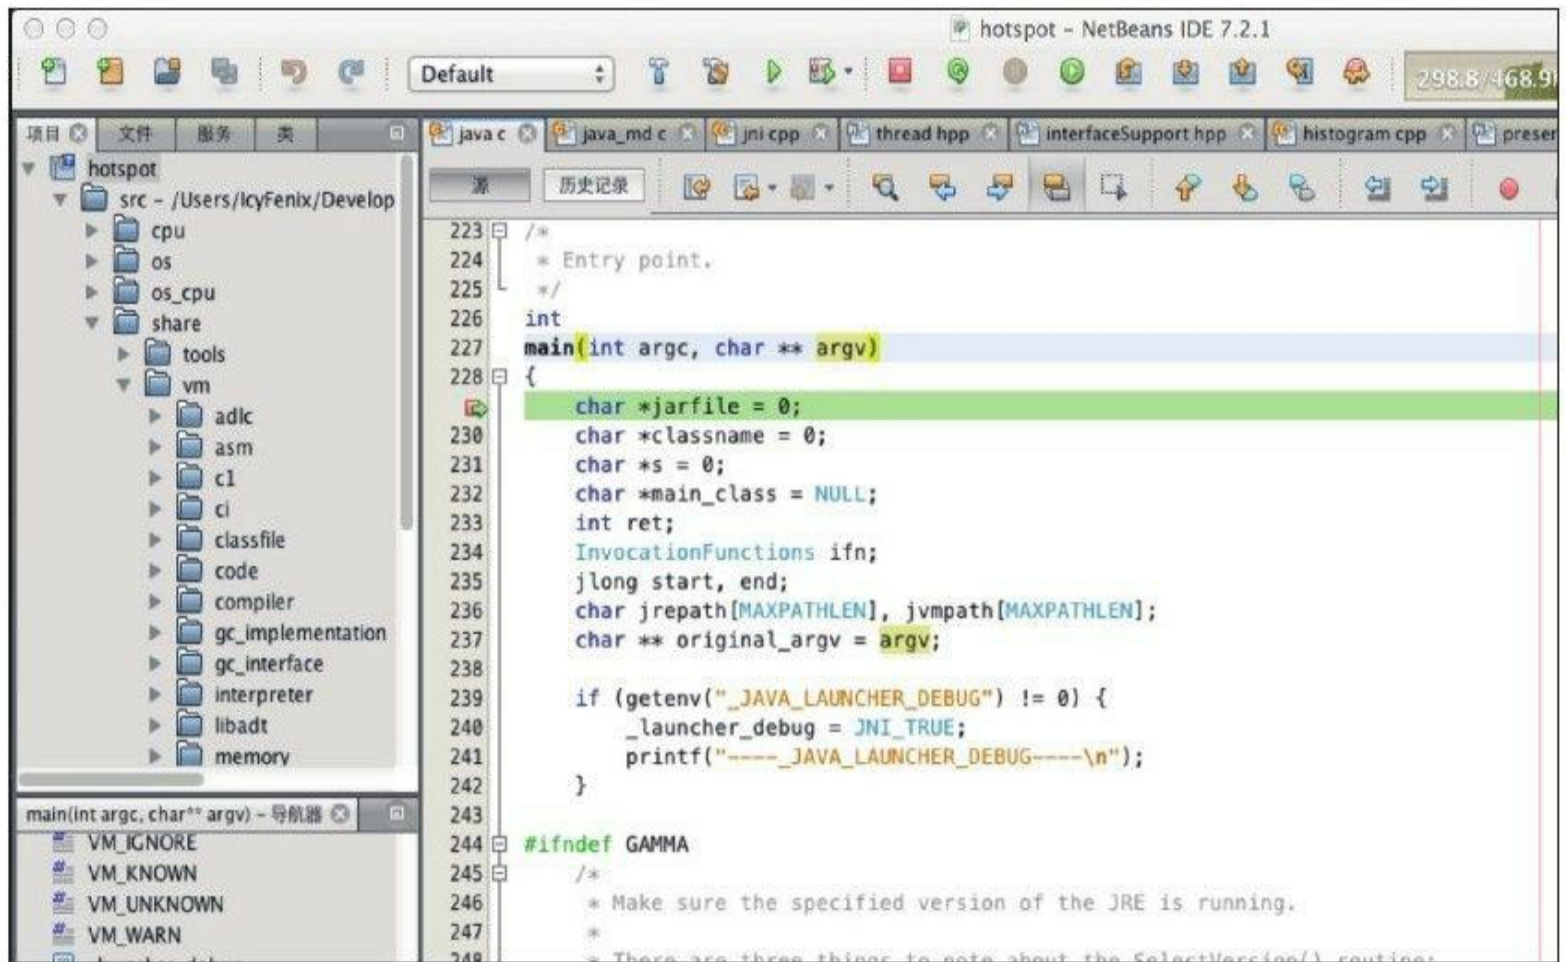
hotspot - NetBeans IDE 7.2.1

Default

298.8/468.9

项目 文件 服务 类

java.c java_md.c jni.cpp thread.hpp interfaceSupport.hpp histogram.cpp preser

源 历史记录

hotspot
src - /Users/IcyFenix/Develop
cpu
os
os_cpu
share
tools
vm
adlc
asm
c1
ci
classfile
code
compiler
gc_implementation
gc_interface
interpreter
libadt
memory

main(int argc, char** argv) - 导航器
VM_IGNORE
VM_KNOWN
VM_UNKNOWN
VM_WARN

223 /*
224 * Entry point.
225 */
226 int
227 main(int argc, char ** argv)
228 {
char *jarfile = 0;
230 char *classname = 0;
231 char *s = 0;
232 char *main_class = NULL;
233 int ret;
234 InvocationFunctions ifn;
235 jlong start, end;
236 char jrepath[MAXPATHLEN], jvmpath[MAXPATHLEN];
237 char ** original_argv = argv;
238
239 if (getenv("_JAVA_LAUNCHER_DEBUG") != 0) {
240 _launcher_debug = JNI_TRUE;
241 printf("----_JAVA_LAUNCHER_DEBUG----\n");
242 }
243
244 #ifndef GAMMA
245 /*
246 * Make sure the specified version of the JRE is running.
247 *
248 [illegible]